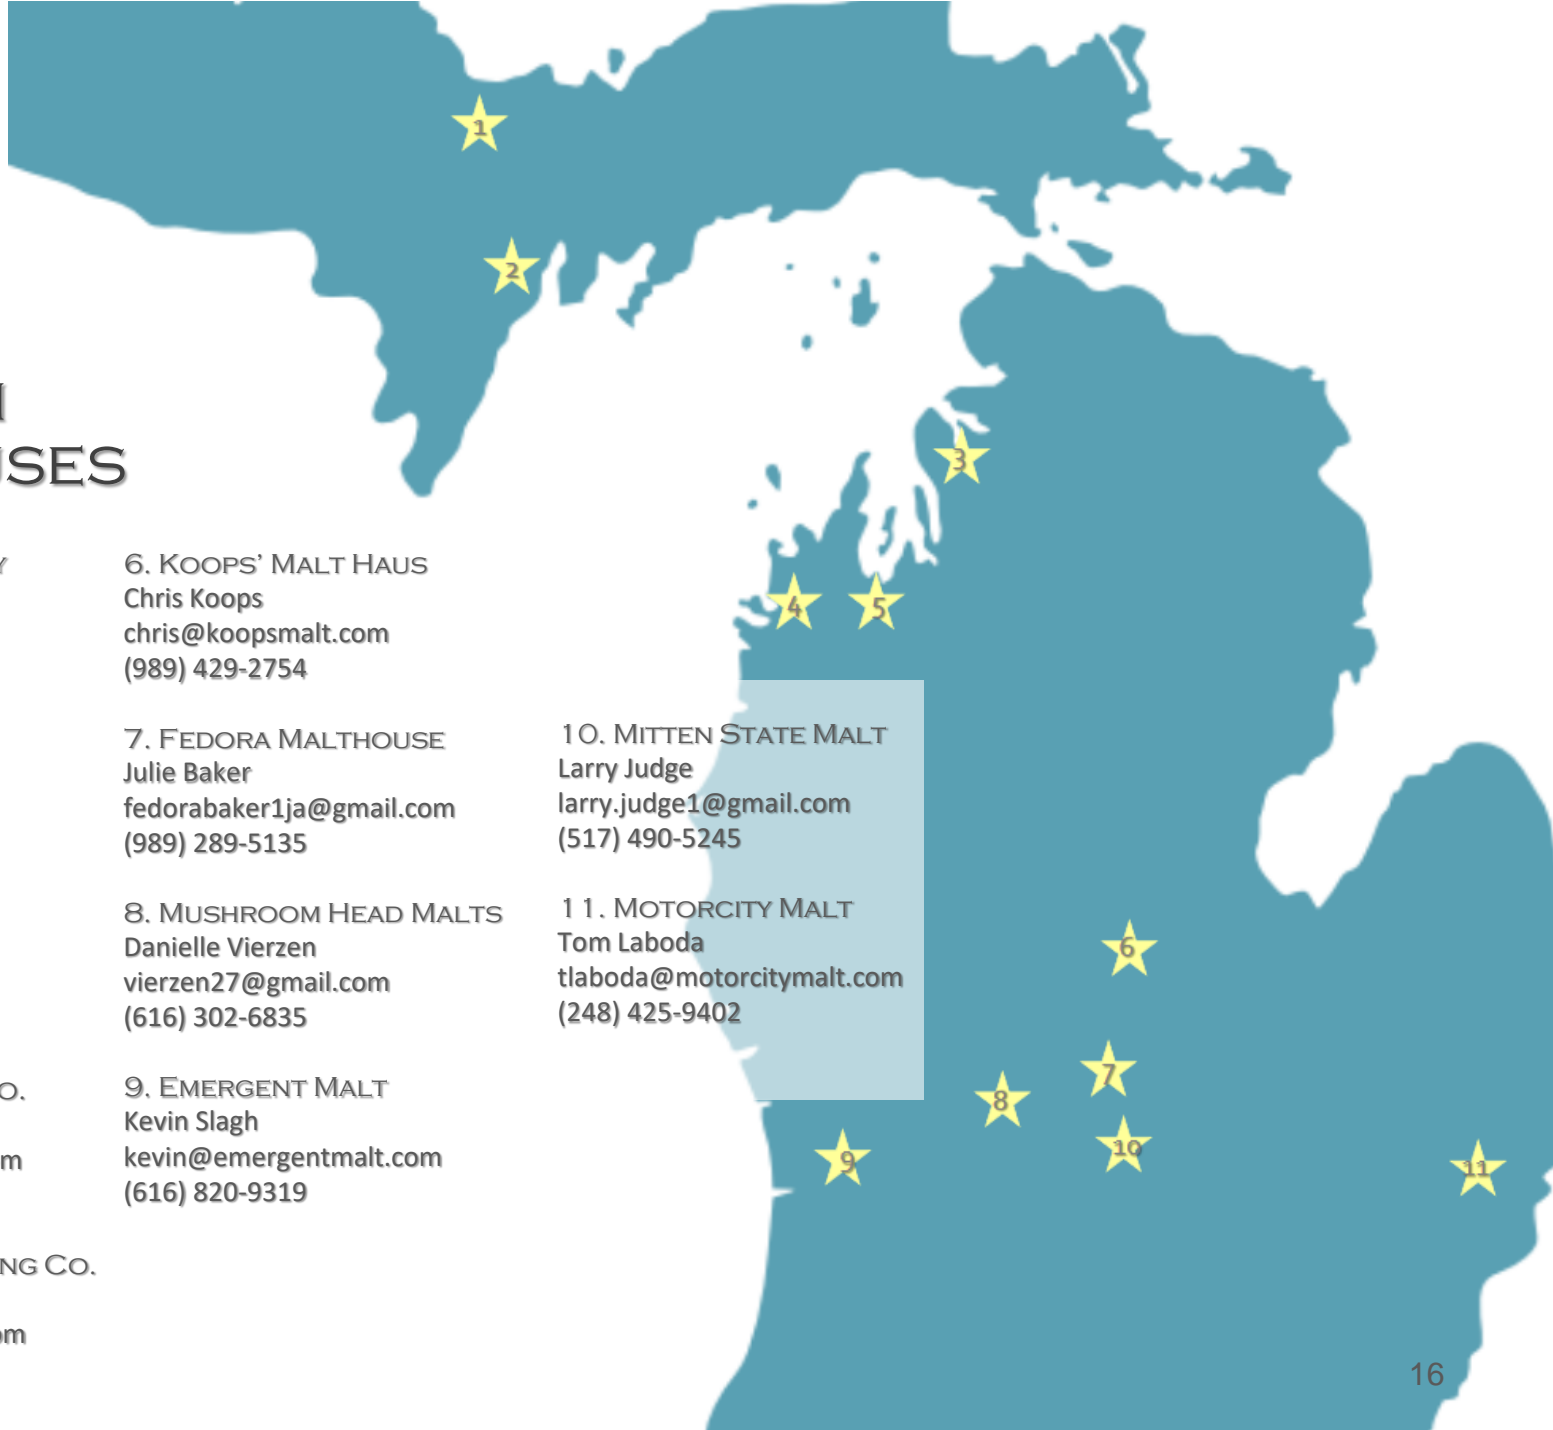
1

2

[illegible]
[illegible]SES

3

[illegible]

4 5

6. KOOPS' MALT HAUS
Chris Koops
chris@koopsmalt.com
(989) 429-2754

7. FEDORA MALTHOUSE
Julie Baker
fedorabaker1ja@gmail.com
(989) 289-5135

10. MITTEN STATE MALT
Larry Judge
larry.judge1@gmail.com
(517) 490-5245

8. MUSHROOM HEAD MALTS
Danielle Vierzen
vierzen27@gmail.com
(616) 302-6835

11. MOTORCITY MALT
Tom Laboda
tlaboda@motorcitymalt.com
(248) 425-9402

6

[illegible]O.

7

8

9. EMERGENT MALT
Kevin Slagh
kevin@emergentmalt.com
(616) 820-9319

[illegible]m

10

9

11

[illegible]NG CO.

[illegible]m

16